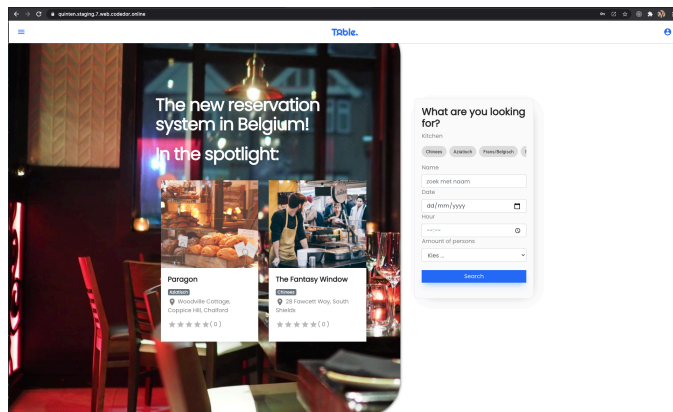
quinten.staging.7.web.codedor.online

TAble.

The new reservation system in Belgium!

In the spotlight:

Paragon
Aziatisch
Woodville Cottage, Coppice Hill, Chalford
(0)

The Fantasy Window
Chinees
28 Fawcett Way, South Shields
(0)

What are you looking for?
Kitchen
Chinees Aziatisch Frans/Belgisch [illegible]
Name
zoek met naam
Date
dd/mm/yyyy
Hour
--:--
Amount of persons
Kies ...
Search